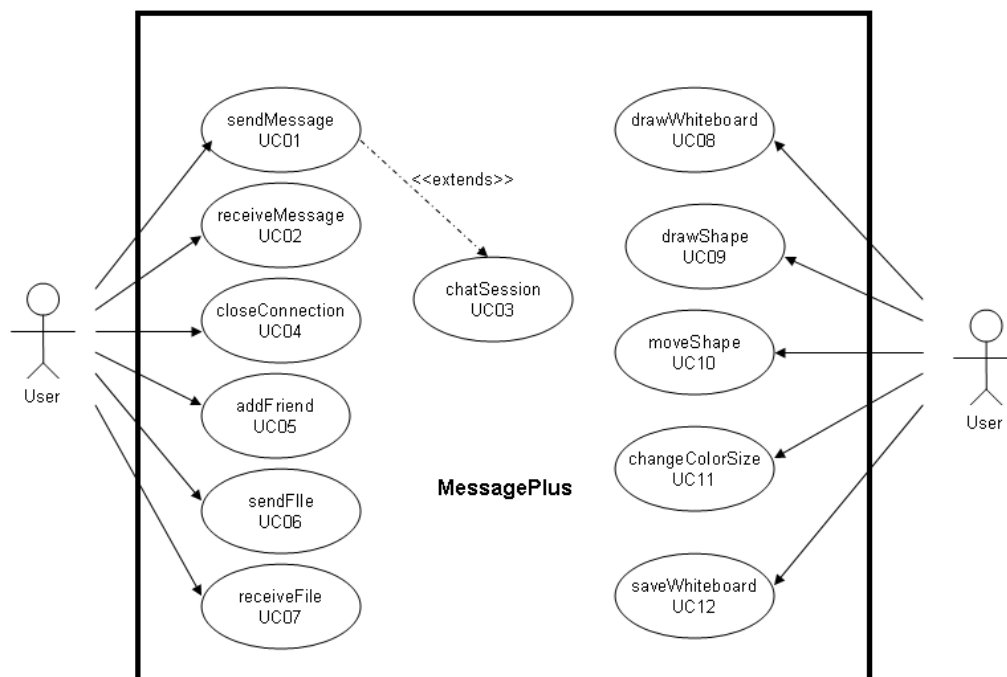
sendMessage
UC01

<<extends>>

receiveMessage
UC02

chatSession
UC03

closeConnection
UC04

User

addFriend
UC05

sendFIle
UC06

receiveFile
UC07

MessagePlus

drawWhiteboard
UC08

drawShape
UC09

moveShape
UC10

changeColorSize
UC11

saveWhiteboard
UC12

User